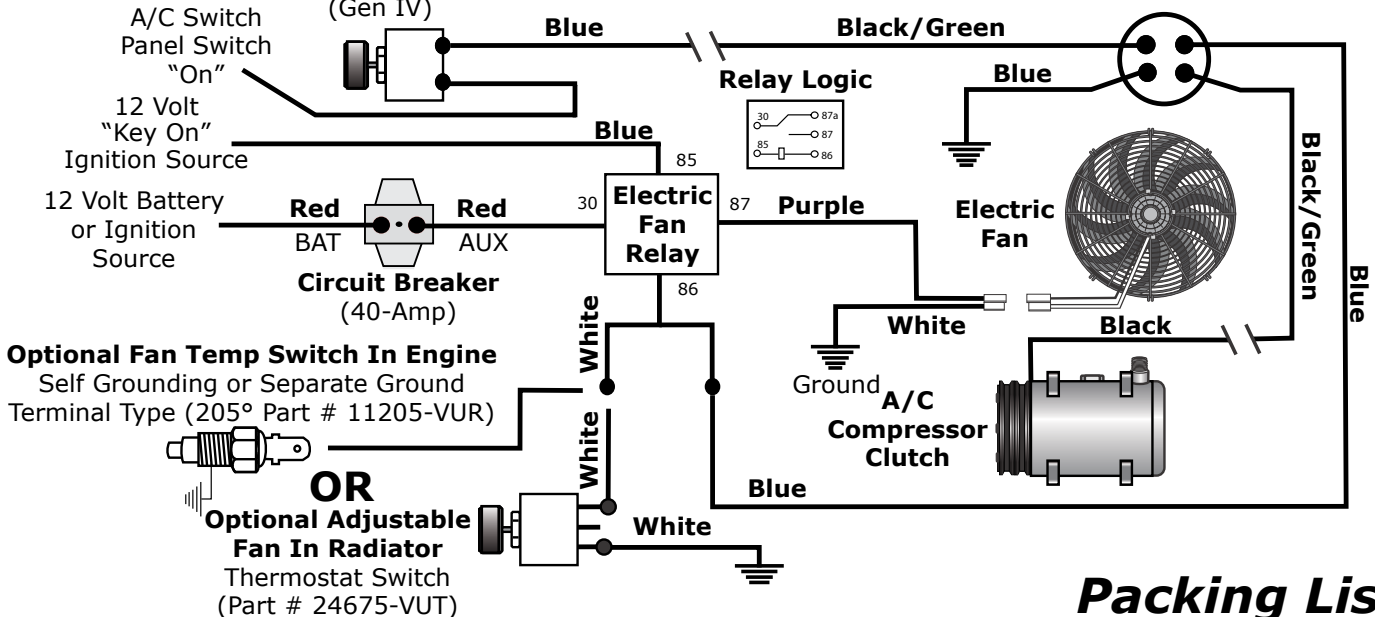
A/C Switch Panel Switch "On"

(Gen IV)

Blue

Black/Green

Relay Logic

30 87a 87 85 86

Blue

12 Volt "Key On" Ignition Source

Blue

85

12 Volt Battery or Ignition Source

Red BAT

Red AUX

30

Electric Fan Relay

87

Purple

Electric Fan

Black/Green

Blue

Circuit Breaker (40-Amp)

86

White

White

Black

Optional Fan Temp Switch In Engine
Self Grounding or Separate Ground Terminal Type (205° Part # 11205-VUR)

White

Ground

A/C Compressor Clutch

OR

Blue

Optional Adjustable Fan In Radiator
Thermostat Switch (Part # 24675-VUT)

White

Packing Lis